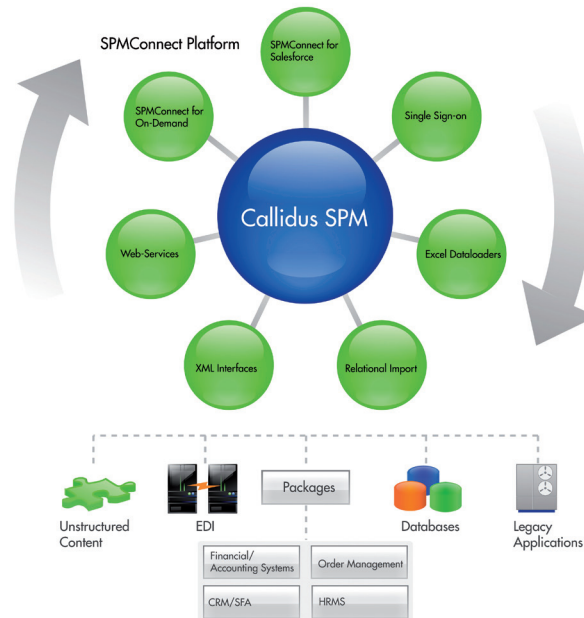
SPMConnect Platform

SPMConnect for Salesforce

SPMConnect for On-Demand

Single Sign-on

Callidus SPM

Web-Services

Excel Dataloaders

XML Interfaces

Relational Import

Unstructured Content

EDI

Packages

Databases

Legacy Applications

Financial/ Accounting Systems

Order Management

CRM/SFA

HRMS